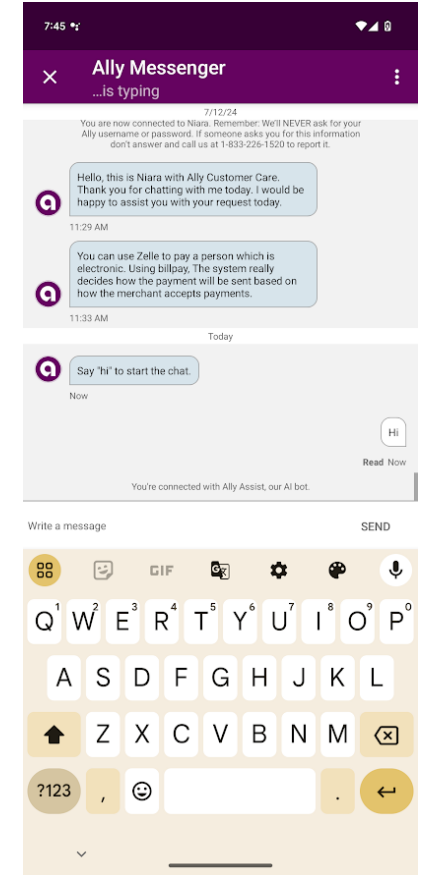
7:45

Ally Messenger
...is typing

7/12/24

You are now connected to Niara. Remember: We'll NEVER ask for your Ally username or password. If someone asks you for this information don't answer and call us at 1-833-226-1520 to report it.

Hello, this is Niara with Ally Customer Care. Thank you for chatting with me today. I would be happy to assist you with your request today.

11:29 AM

You can use Zelle to pay a person which is electronic. Using billpay, The system really decides how the payment will be sent based on how the merchant accepts payments.

11:33 AM

Today

Say "hi" to start the chat.

Now

Hi

Read Now

You're connected with Ally Assist, our AI bot.

Write a message

SEND

GIF

Q W E R T Y U I O P
1 2 3 4 5 6 7 8 9 0
A S D F G H J K L
Z X C V B N M
?123 , .